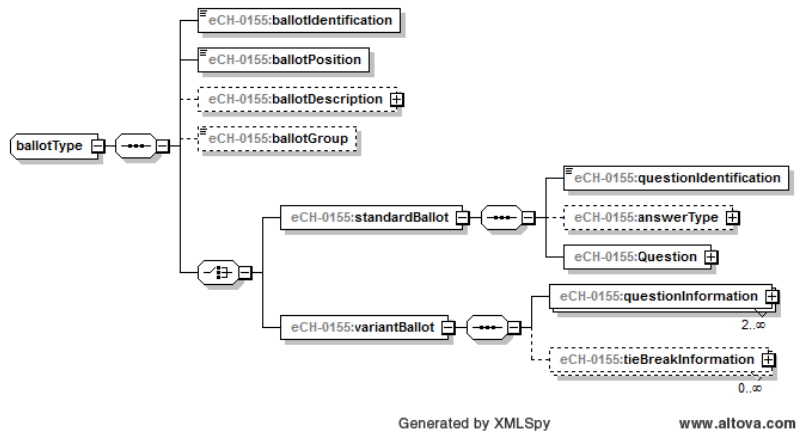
ballotType

eCH-0155:ballotIdentification

eCH-0155:ballotPosition

eCH-0155:ballotDescription

eCH-0155:ballotGroup

eCH-0155:standardBallot

eCH-0155:questionIdentification

eCH-0155:answerType

eCH-0155:Question

eCH-0155:variantBallot

eCH-0155:questionInformation

2..∞

eCH-0155:tieBreakInformation

0..∞

Generated by XMLSpy

www.altova.com